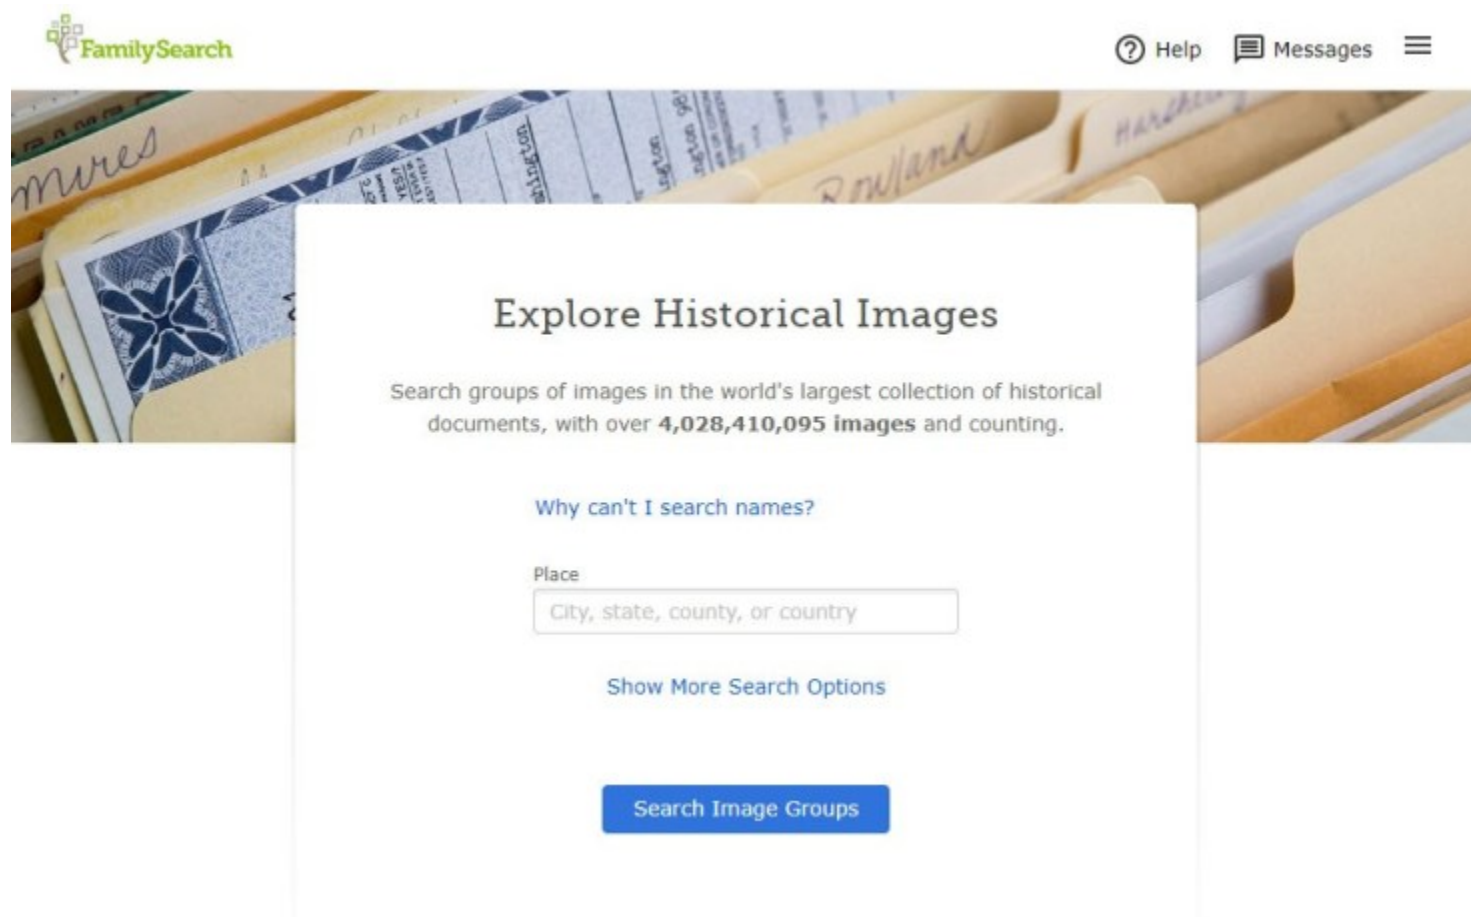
FamilySearch

Help Messages

Explore Historical Images

Search groups of images in the world's largest collection of historical documents, with over **4,028,410,095 images** and counting.

Why can't I search names?

Place

City, state, county, or country

Show More Search Options

Search Image Groups